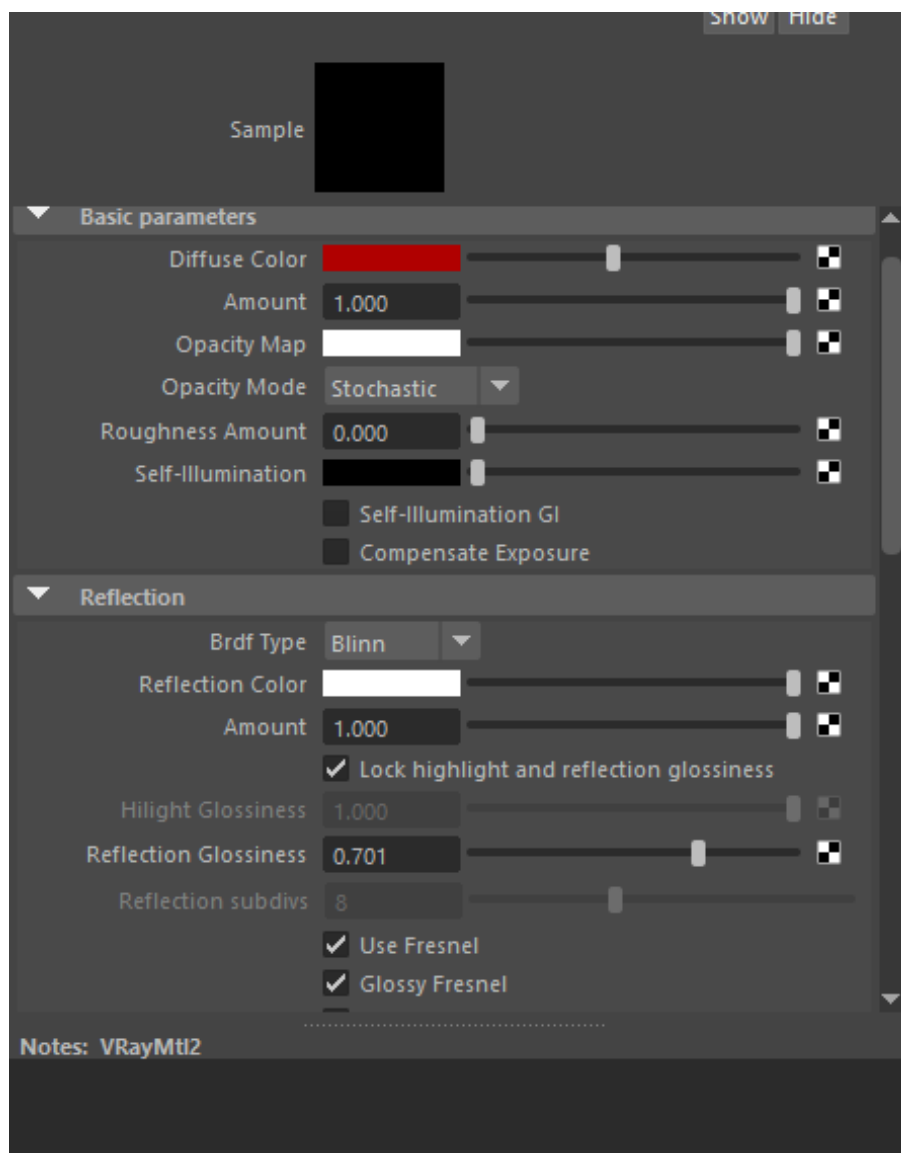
Show Hide

Sample

Basic parameters

Diffuse Color

Amount 1.000

Opacity Map

Opacity Mode Stochastic

Roughness Amount 0.000

Self-Illumination

Self-Illumination GI

Compensate Exposure

Reflection

Brdf Type Blinn

Reflection Color

Amount 1.000

Lock highlight and reflection glossiness

Hilight Glossiness 1.000

Reflection Glossiness 0.701

Reflection subdivs 8

Use Fresnel

Glossy Fresnel

Notes: VRayMtl2